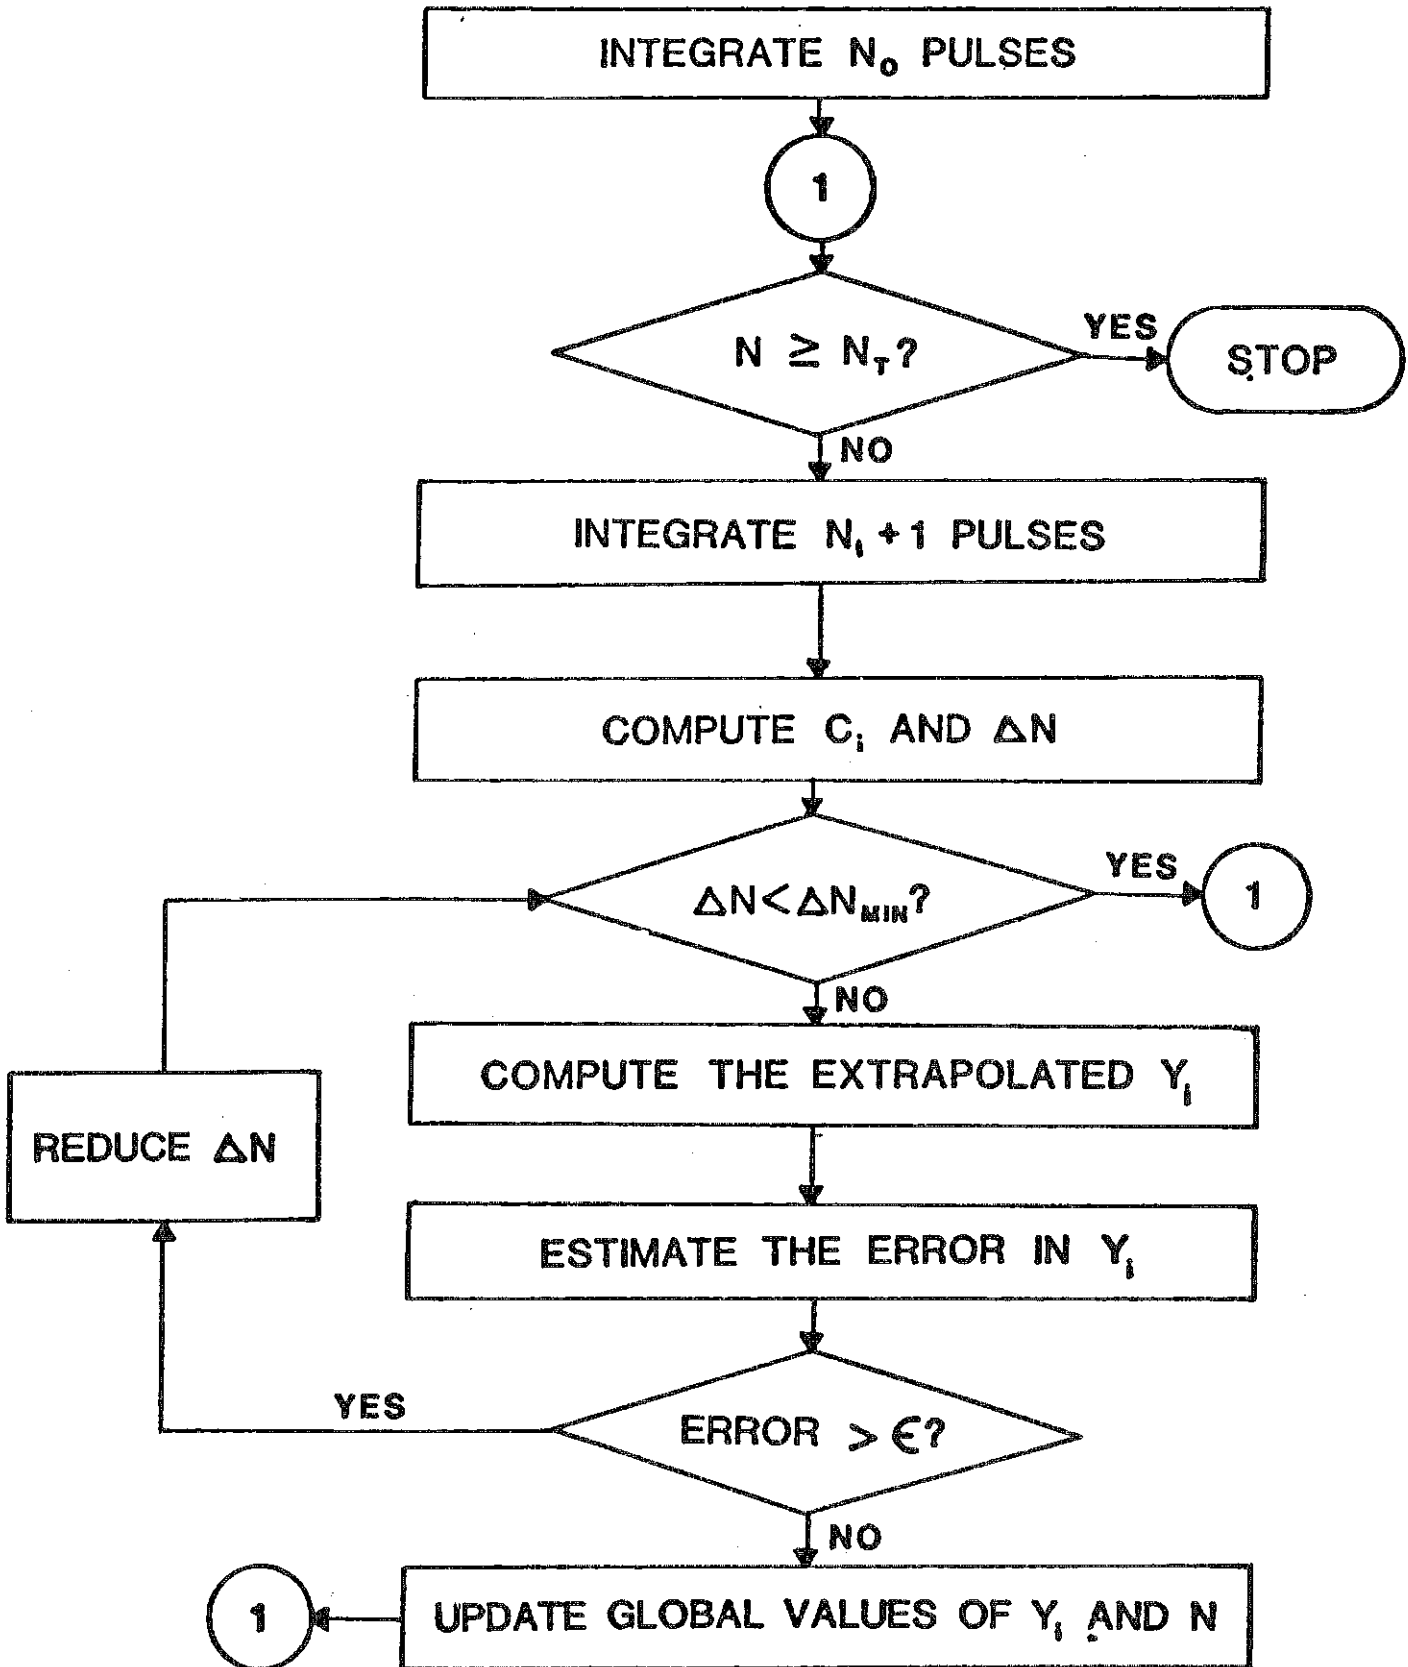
INTEGRATE $N_0$ PULSES

1

$N \geq N_T$?

YES

STOP

NO

INTEGRATE $N_i + 1$ PULSES

COMPUTE $C_i$ AND $\Delta N$

$\Delta N < \Delta N_{MIN}$?

YES

1

NO

COMPUTE THE EXTRAPOLATED $Y_i$

REDUCE $\Delta N$

ESTIMATE THE ERROR IN $Y_i$

YES

ERROR $> \epsilon$?

NO

1

UPDATE GLOBAL VALUES OF $Y_i$ AND N